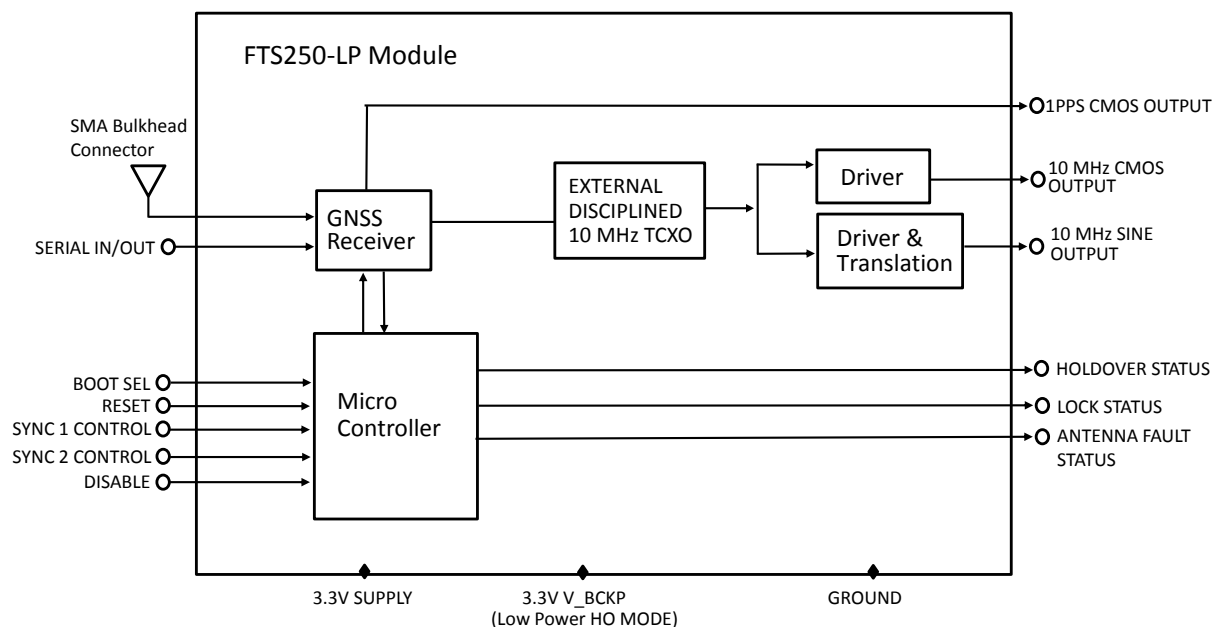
FTS250-LP Module

1PPS CMOS OUTPUT

SMA Bulkhead Connector

GNSS Receiver

EXTERNAL DISCIPLINED 10 MHz TCXO

Driver

10 MHz CMOS OUTPUT

Driver & Translation

10 MHz SINE OUTPUT

SERIAL IN/OUT

BOOT SEL
RESET
SYNC 1 CONTROL
SYNC 2 CONTROL
DISABLE

Micro Controller

HOLDOVER STATUS
LOCK STATUS
ANTENNA FAULT STATUS

3.3V SUPPLY
3.3V V_BCKP (Low Power HO MODE)
GROUND